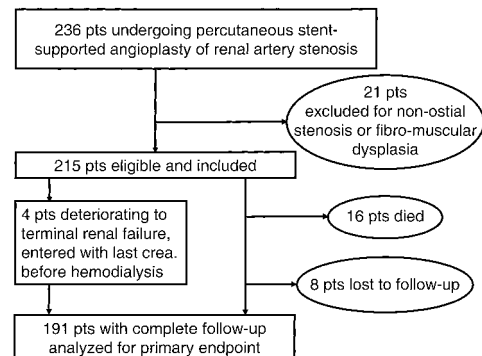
236 pts undergoing percutaneous stent-supported angioplasty of renal artery stenosis

21 pts excluded for non-ostial stenosis or fibro-muscular dysplasia

215 pts eligible and included

4 pts deteriorating to terminal renal failure, entered with last crea. before hemodialysis

16 pts died

8 pts lost to follow-up

191 pts with complete follow-up analyzed for primary endpoint